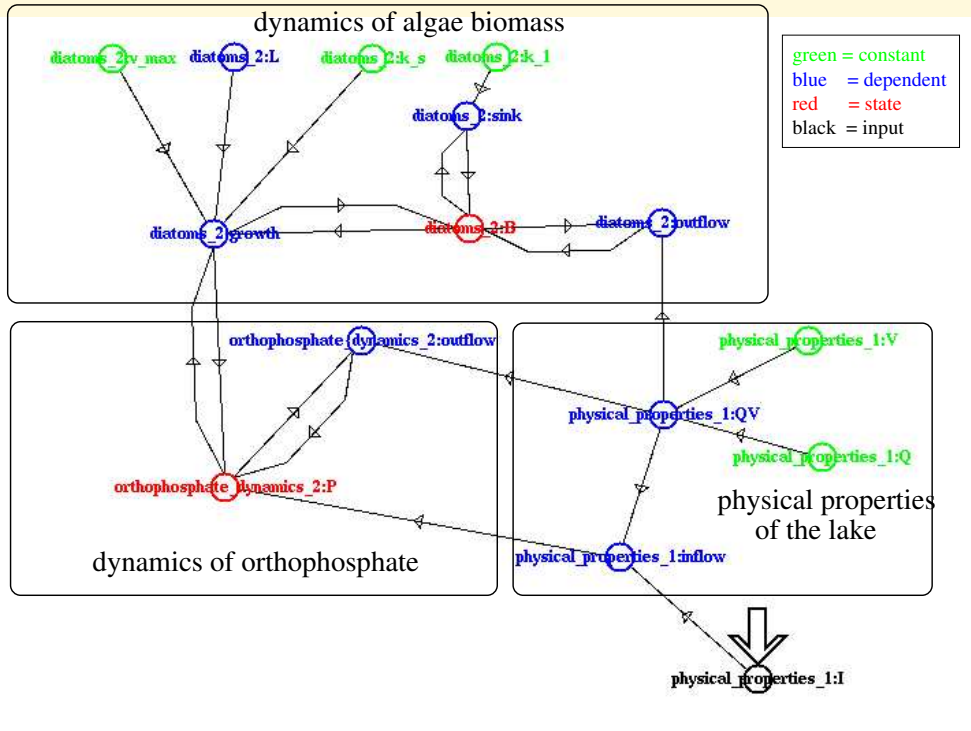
dynamics of algae biomass

green = constant
blue = dependent
red = state
black = input

diatoms_2:v_max
diatoms_2:L
diatoms_2:k_s
diatoms_2:k_1
diatoms_2:sink
diatoms_2:growth
diatoms_2:B
diatoms_2:outflow

orthophosphate_dynamics_2:outflow
orthophosphate_dynamics_2:P

dynamics of orthophosphate

physical_properties_1:V
physical_properties_1:QV
physical_properties_1:Q
physical_properties_1:inflow
physical_properties_1:I

physical properties of the lake